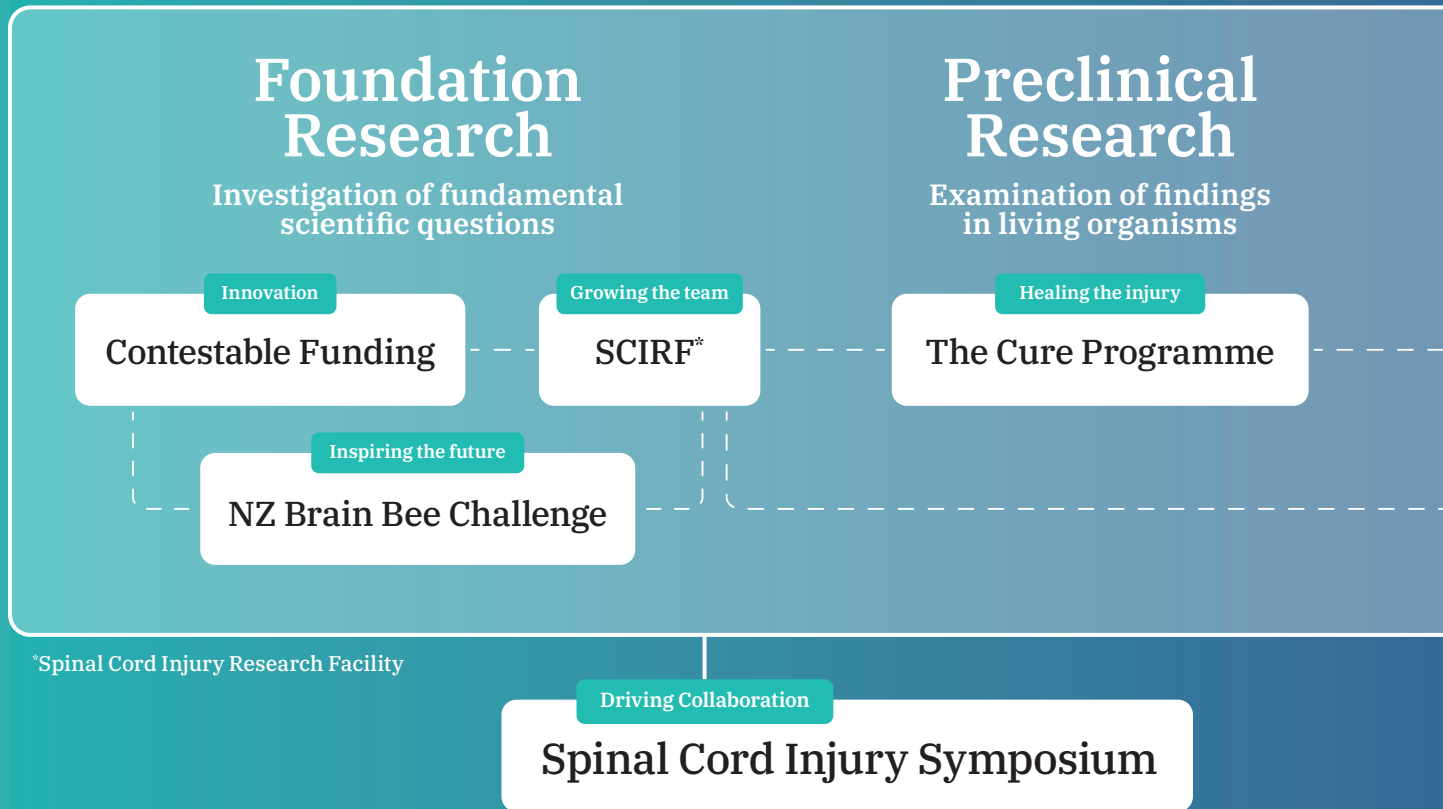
Foundation Research

Investigation of fundamental scientific questions

Preclinical Research

Examination of findings in living organisms

Innovation

Contestable Funding

Growing the team

SCIRF*

Healing the injury

The Cure Programme

Inspiring the future

NZ Brain Bee Challenge

*Spinal Cord Injury Research Facility

Driving Collaboration

Spinal Cord Injury Symposium